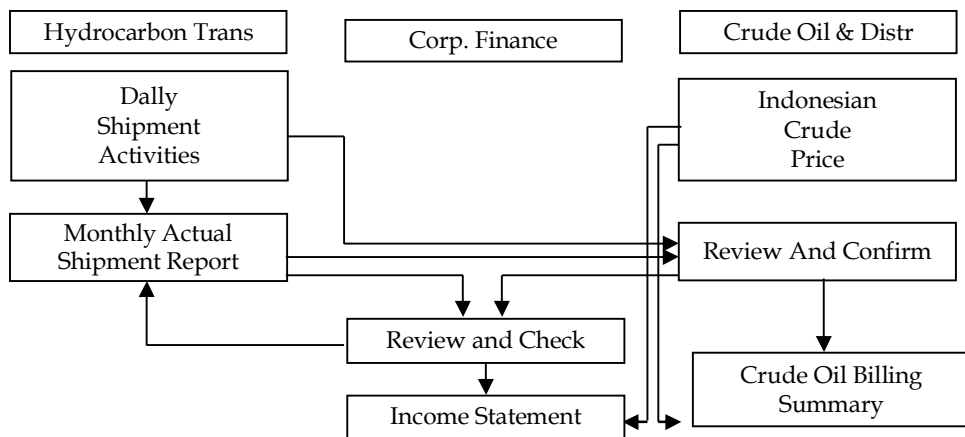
Hydrocarbon Trans

Corp. Finance

Crude Oil & Distr

Dally Shipment Activities

Indonesian Crude Price

Monthly Actual Shipment Report

Review And Confirm

Review and Check

Crude Oil Billing Summary

Income Statement